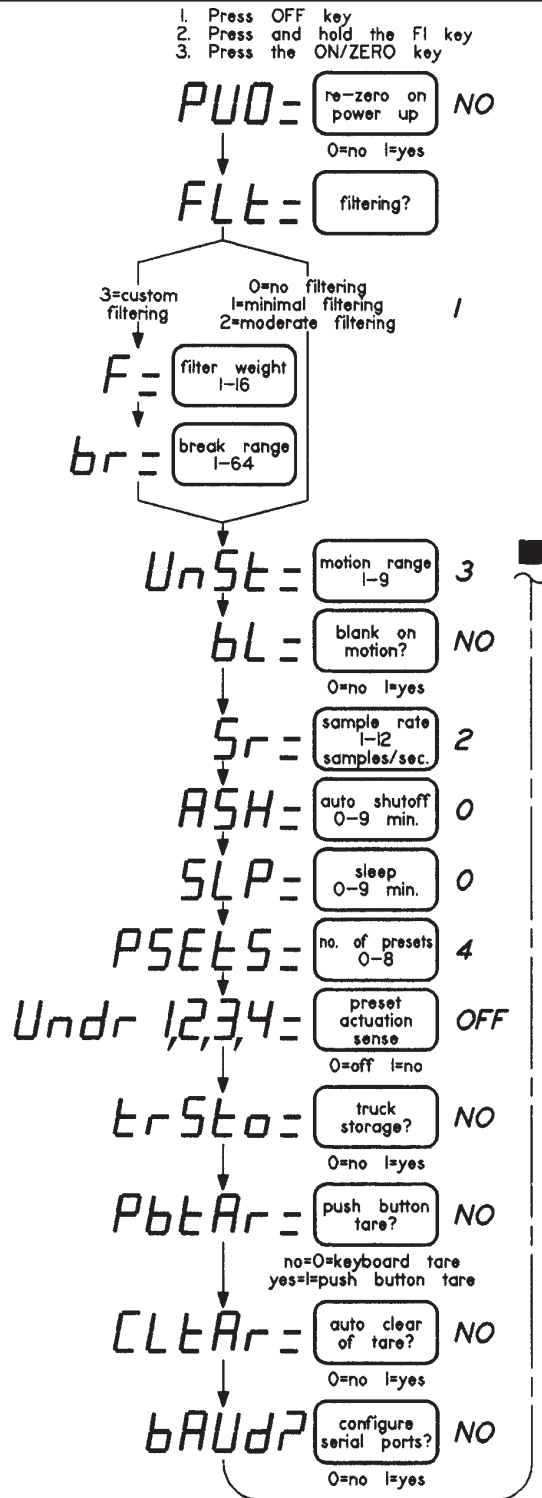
1. Press OFF key
2. Press and hold the F1 key
3. Press the ON/ZERO key

PU0= re-zero on power up NO
0=no 1=yes

FLt= filtering?

3=custom filtering
0=no filtering
1=minimal filtering
2=moderate filtering
1

F= filter weight 1-16

br= break range 1-64

UnSt= motion range 1-9 3

bL= blank on motion? NO
0=no 1=yes

Sr= sample rate 1-12 samples/sec. 2

ASH= auto shutoff 0-9 min. 0

SLP= sleep 0-9 min. 0

PSEtS= no. of presets 0-8 4

Undr 1,2,3,4= preset actuation sense OFF
0=off 1=no

trSto= truck storage? NO
0=no 1=yes

PbtAr= push button tare? NO
no=0=keyboard tare
yes=1=push button tare

CLtAr= auto clear of tare? NO
0=no 1=yes

bAUd? configure serial ports? NO
0=no 1=yes